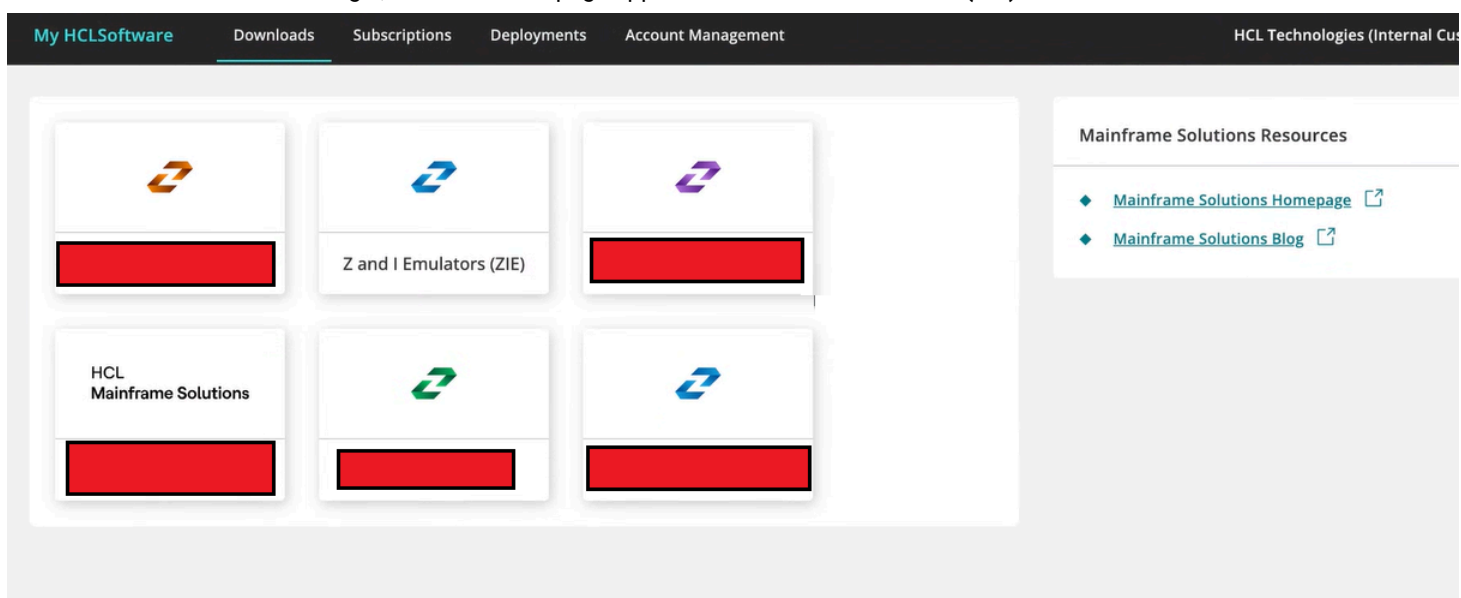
My HCLSoftware Downloads Subscriptions Deployments Account Management HCL Technologies (Internal Cu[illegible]

Z and I Emulators (ZIE)

HCL
Mainframe Solutions

Mainframe Solutions Resources

Mainframe Solutions Homepage

Mainframe Solutions Blog